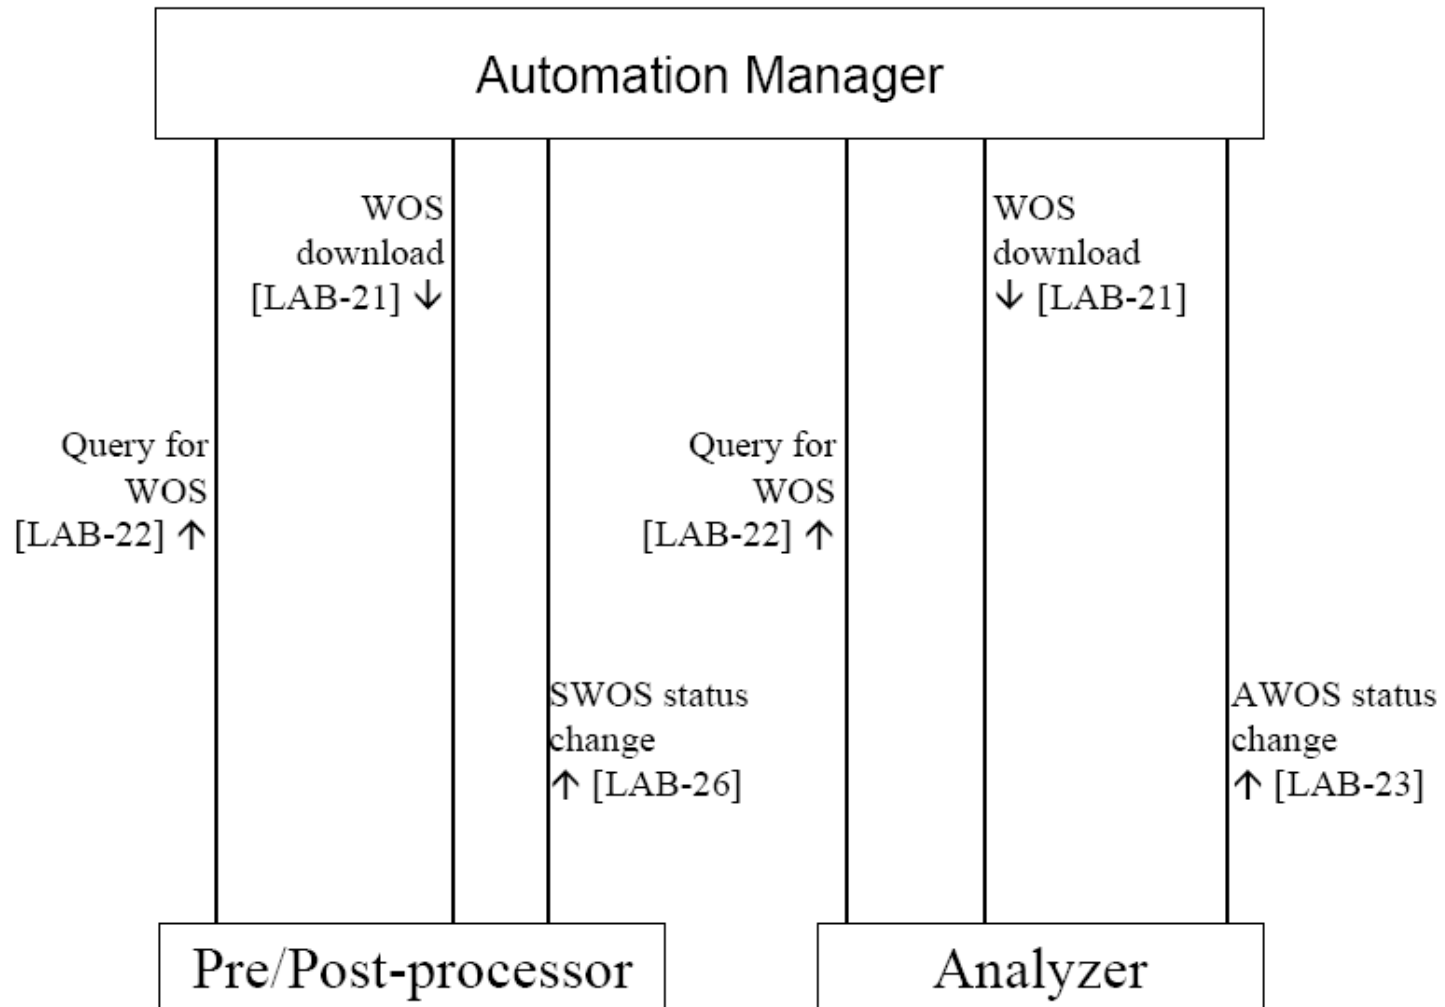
Automation Manager

WOS download [LAB-21] ↓

WOS download ↓ [LAB-21]

Query for WOS [LAB-22] ↑

Query for WOS [LAB-22] ↑

SWOS status change ↑ [LAB-26]

AWOS status change ↑ [LAB-23]

Pre/Post-processor

Analyzer